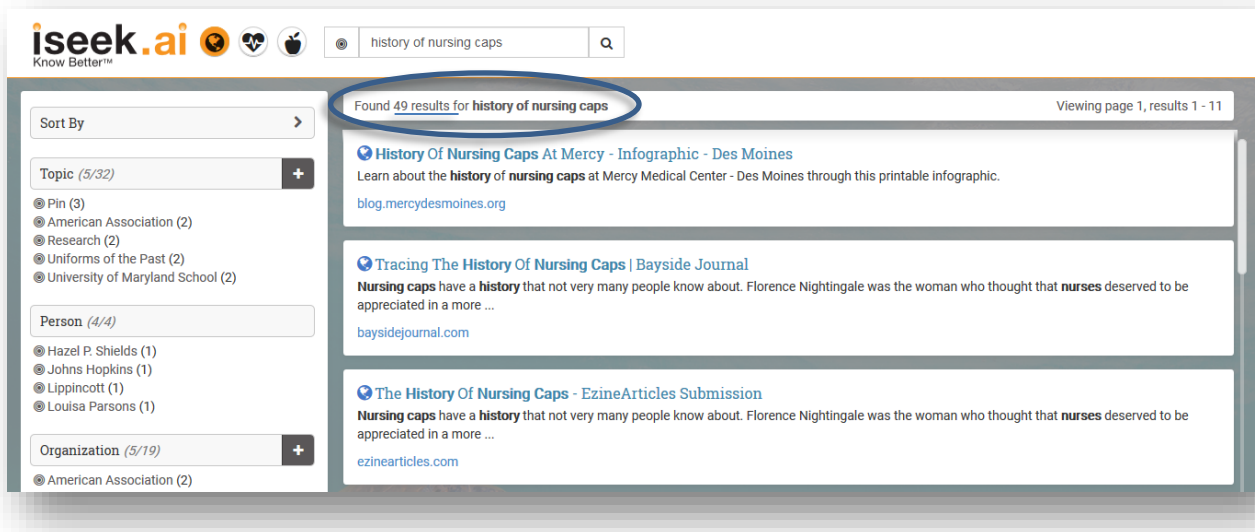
iseek.ai
Know Better™

history of nursing caps

Sort By

Topic (5/32)
Pin (3)
American Association (2)
Research (2)
Uniforms of the Past (2)
University of Maryland School (2)

Person (4/4)
Hazel P. Shields (1)
Johns Hopkins (1)
Lippincott (1)
Louisa Parsons (1)

Organization (5/19)
American Association (2)

Found 49 results for history of nursing caps

Viewing page 1, results 1 - 11

History Of Nursing Caps At Mercy - Infographic - Des Moines
Learn about the history of nursing caps at Mercy Medical Center - Des Moines through this printable infographic.
blog.mercydesmoines.org

Tracing The History Of Nursing Caps | Bayside Journal
Nursing caps have a history that not very many people know about. Florence Nightingale was the woman who thought that nurses deserved to be appreciated in a more ...
baysidejournal.com

The History Of Nursing Caps - EzineArticles Submission
Nursing caps have a history that not very many people know about. Florence Nightingale was the woman who thought that nurses deserved to be appreciated in a more ...
ezinearticles.com